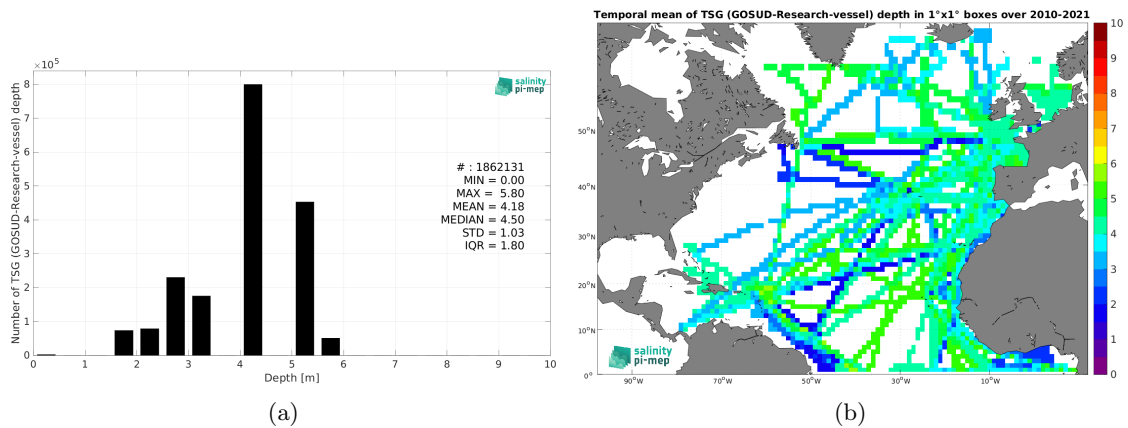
$\times10^5$

8

7

6

5

4

3

2

1

0

Number of TSG (GOSUD-Research-vessel) depth

0 1 2 3 4 5 6 7 8 9 10

Depth [m]

salinity pi-mep

# : 1862131
MIN = 0.00
MAX = 5.80
MEAN = 4.18
MEDIAN = 4.50
STD = 1.03
IQR = 1.80

(a)

Temporal mean of TSG (GOSUD-Research-vessel) depth in 1°x1° boxes over 2010-2021

50°N

40°N

30°N

20°N

10°N

0°

90°W 70°W 50°W 30°W 10°W

salinity pi-mep

10
9
8
7
6
5
4
3
2
1
0

(b)